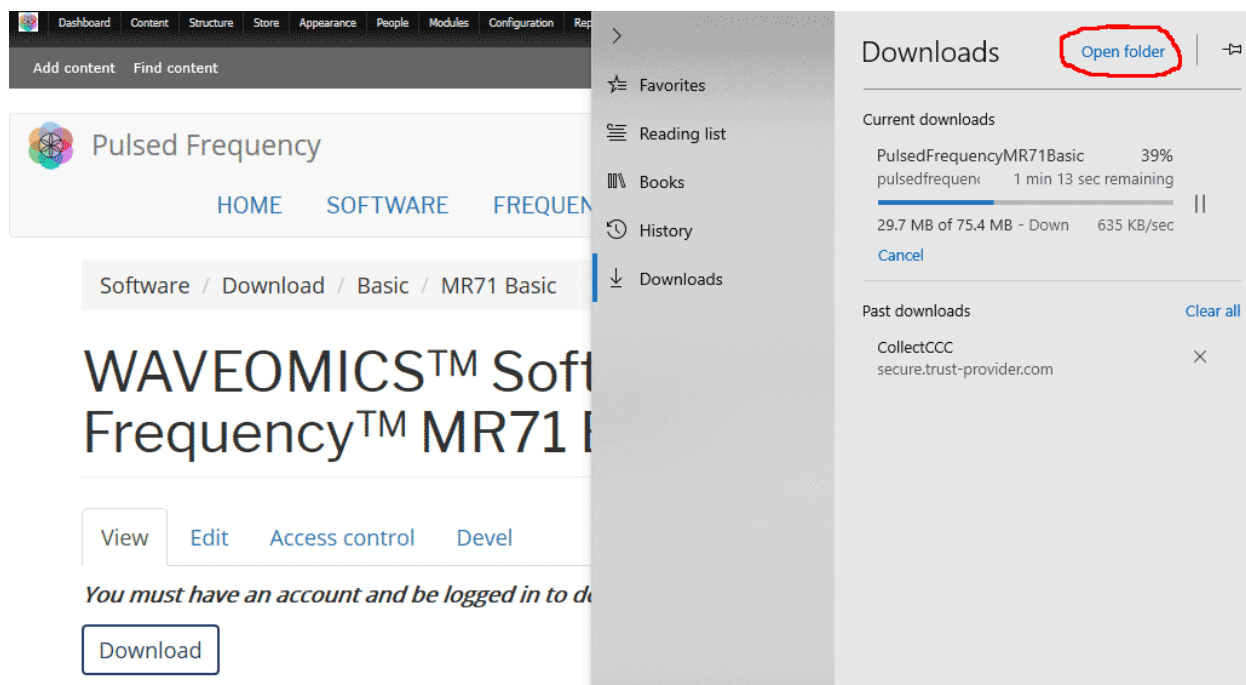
Dashboard Content Structure Store Appearance People Modules Configuration Rep

Add content Find content

Pulsed Frequency

HOME SOFTWARE FREQUEN

Software / Download / Basic / MR71 Basic

WAVEOMICS™ Soft
Frequency™ MR71 I

View Edit Access control Devel

You must have an account and be logged in to do

Download

Favorites

Reading list

Books

History

Downloads

Downloads

Open folder

Current downloads

PulsedFrequencyMR71Basic 39%

pulsedfrequen 1 min 13 sec remaining

29.7 MB of 75.4 MB - Down 635 KB/sec

Cancel

Past downloads

Clear all

CollectCCC

secure.trust-provider.com